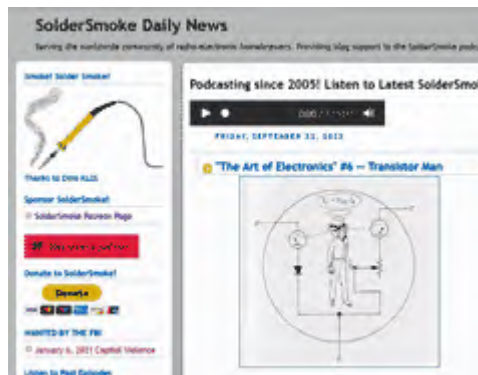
SolderSmoke Daily News

Serving the worldwide community of radio-electronic homebrewers. Providing blog support to the SolderSmoke podc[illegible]

Smoke! Solder Smoke!

Thanks to Dire KLI5

Sponsor SolderSmoke!

SolderSmoke Patreon Page

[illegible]

Donate to SolderSmoke!

Donate

WANTED BY THE FBI

January 6, 2021 Capitol Violence

Listen to Past Episodes

Podcasting since 2005! Listen to Latest SolderSmo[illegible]

0:00 / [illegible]

FRIDAY, SEPTEMBER 23, 2022

"The Art of Electronics" #6 — Transistor Man

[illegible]